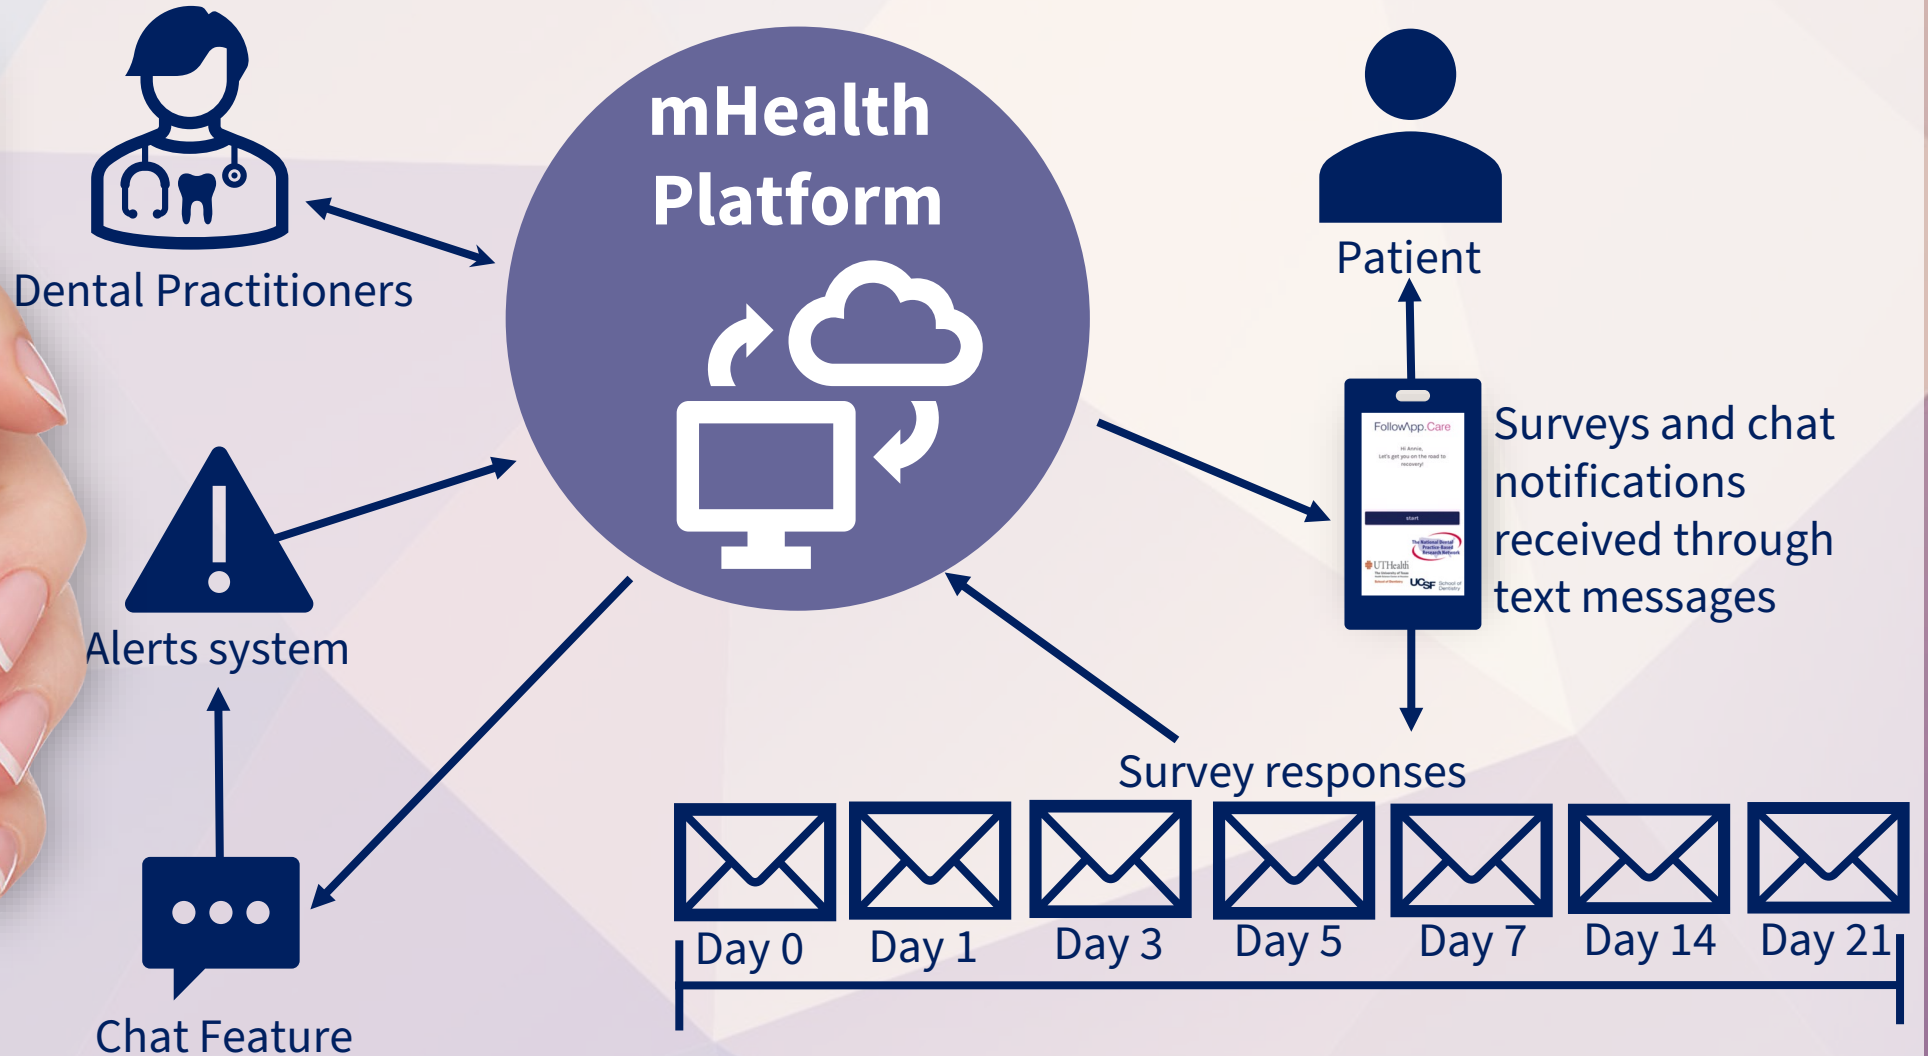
mHealth Platform

Dental Practitioners

Patient

Alerts system

FollowApp.Care

Hi Annie,
Let's get you on the road to recovery!

start

The National Dental Practice-Based Research Network

UTHealth

UCSF School of Dentistry

Surveys and chat notifications received through text messages

Survey responses

Chat Feature

Day 0 Day 1 Day 3 Day 5 Day 7 Day 14 Day 21